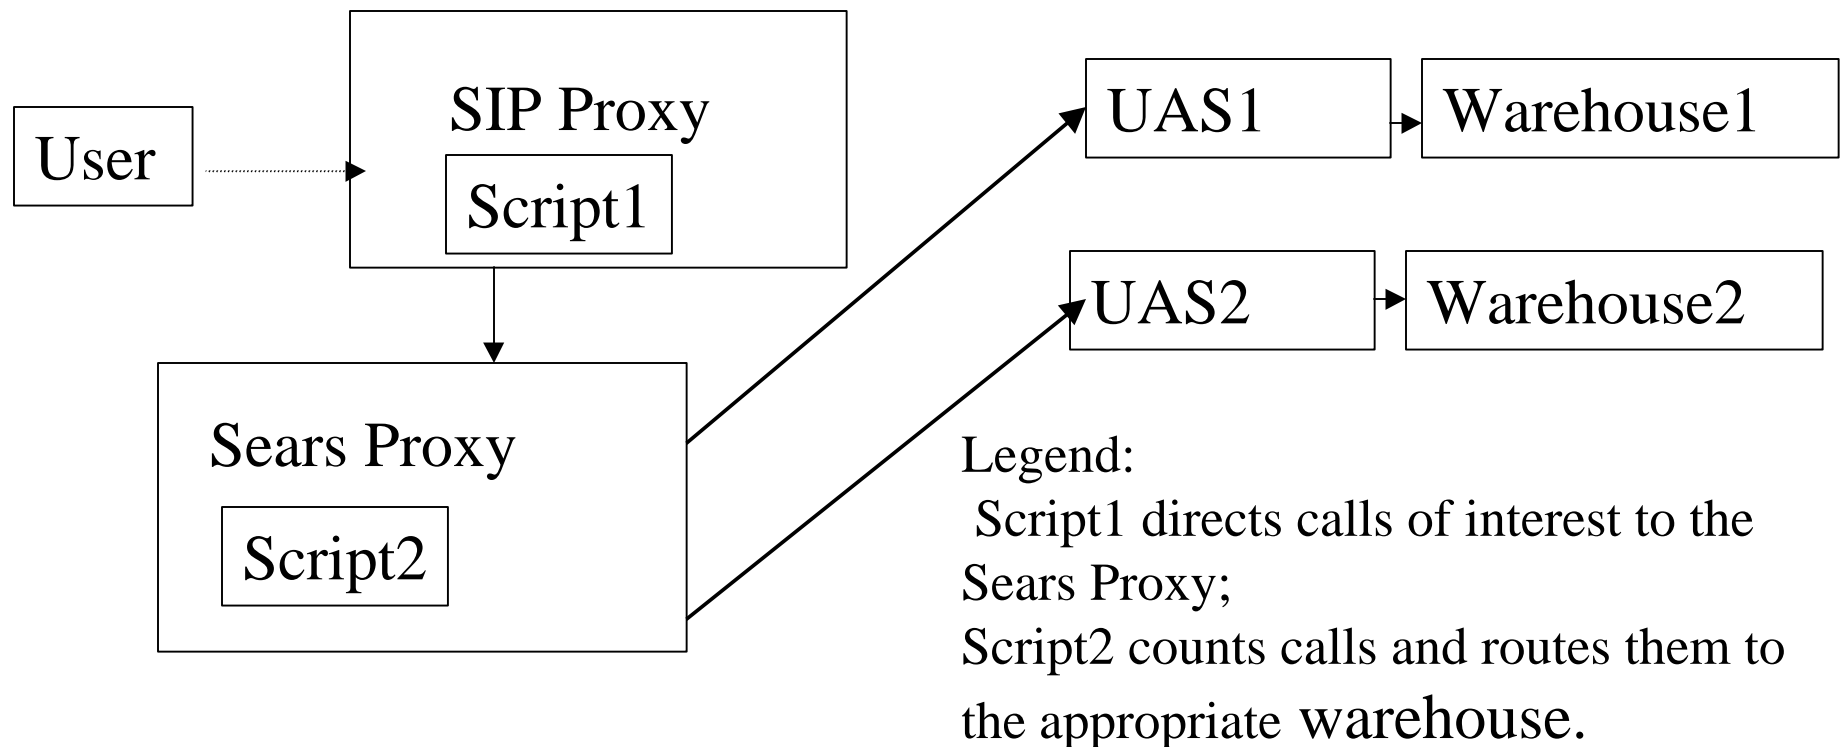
User

SIP Proxy

Script1

Sears Proxy

Script2

UAS1

Warehouse1

UAS2

Warehouse2

Legend:
Script1 directs calls of interest to the Sears Proxy;
Script2 counts calls and routes them to the appropriate warehouse.